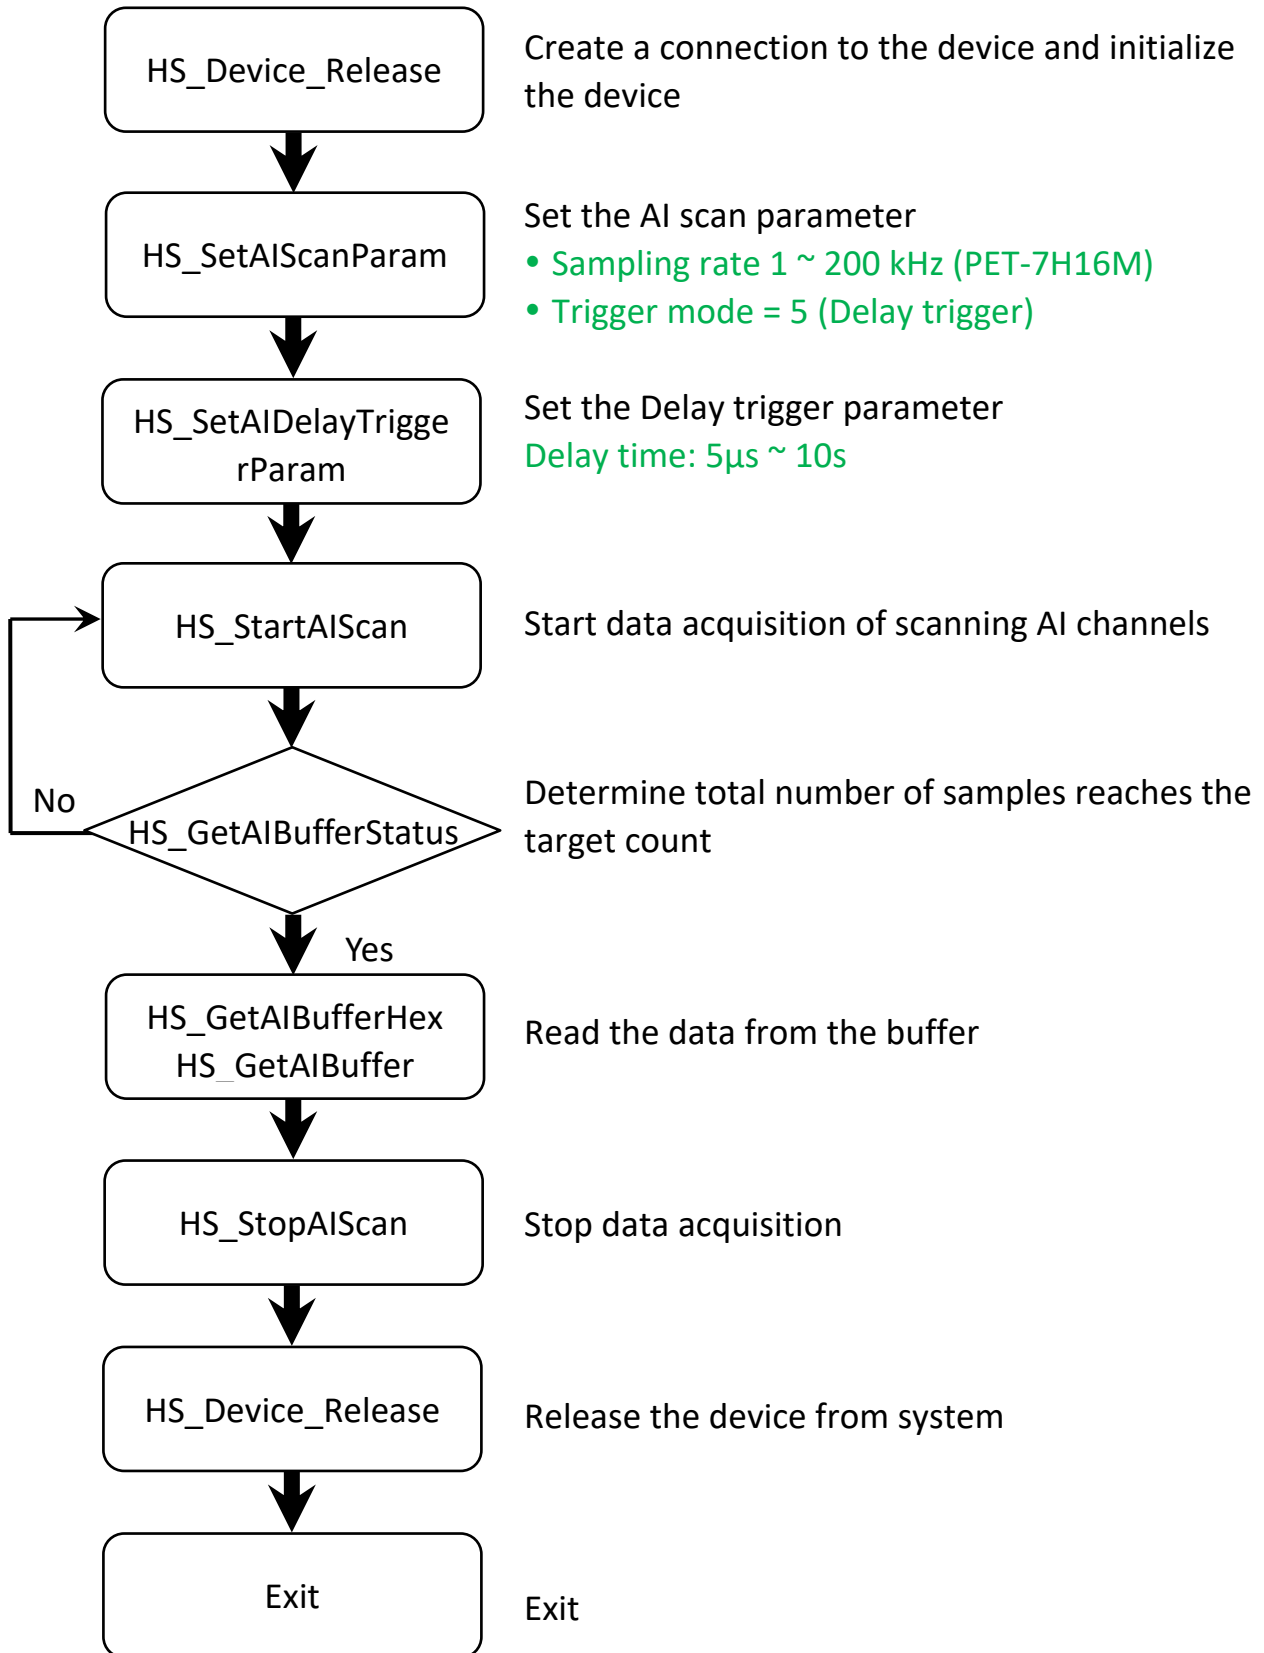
HS_Device_Release

Create a connection to the device and initialize the device

HS_SetAIScanParam

Set the AI scan parameter
• Sampling rate 1 ~ 200 kHz (PET-7H16M)
• Trigger mode = 5 (Delay trigger)

HS_SetAIDelayTriggerParam

Set the Delay trigger parameter
Delay time: 5μs ~ 10s

HS_StartAIScan

Start data acquisition of scanning AI channels

No

HS_GetAIBufferStatus

Determine total number of samples reaches the target count

Yes

HS_GetAIBufferHex
HS_GetAIBuffer

Read the data from the buffer

HS_StopAIScan

Stop data acquisition

HS_Device_Release

Release the device from system

Exit

Exit